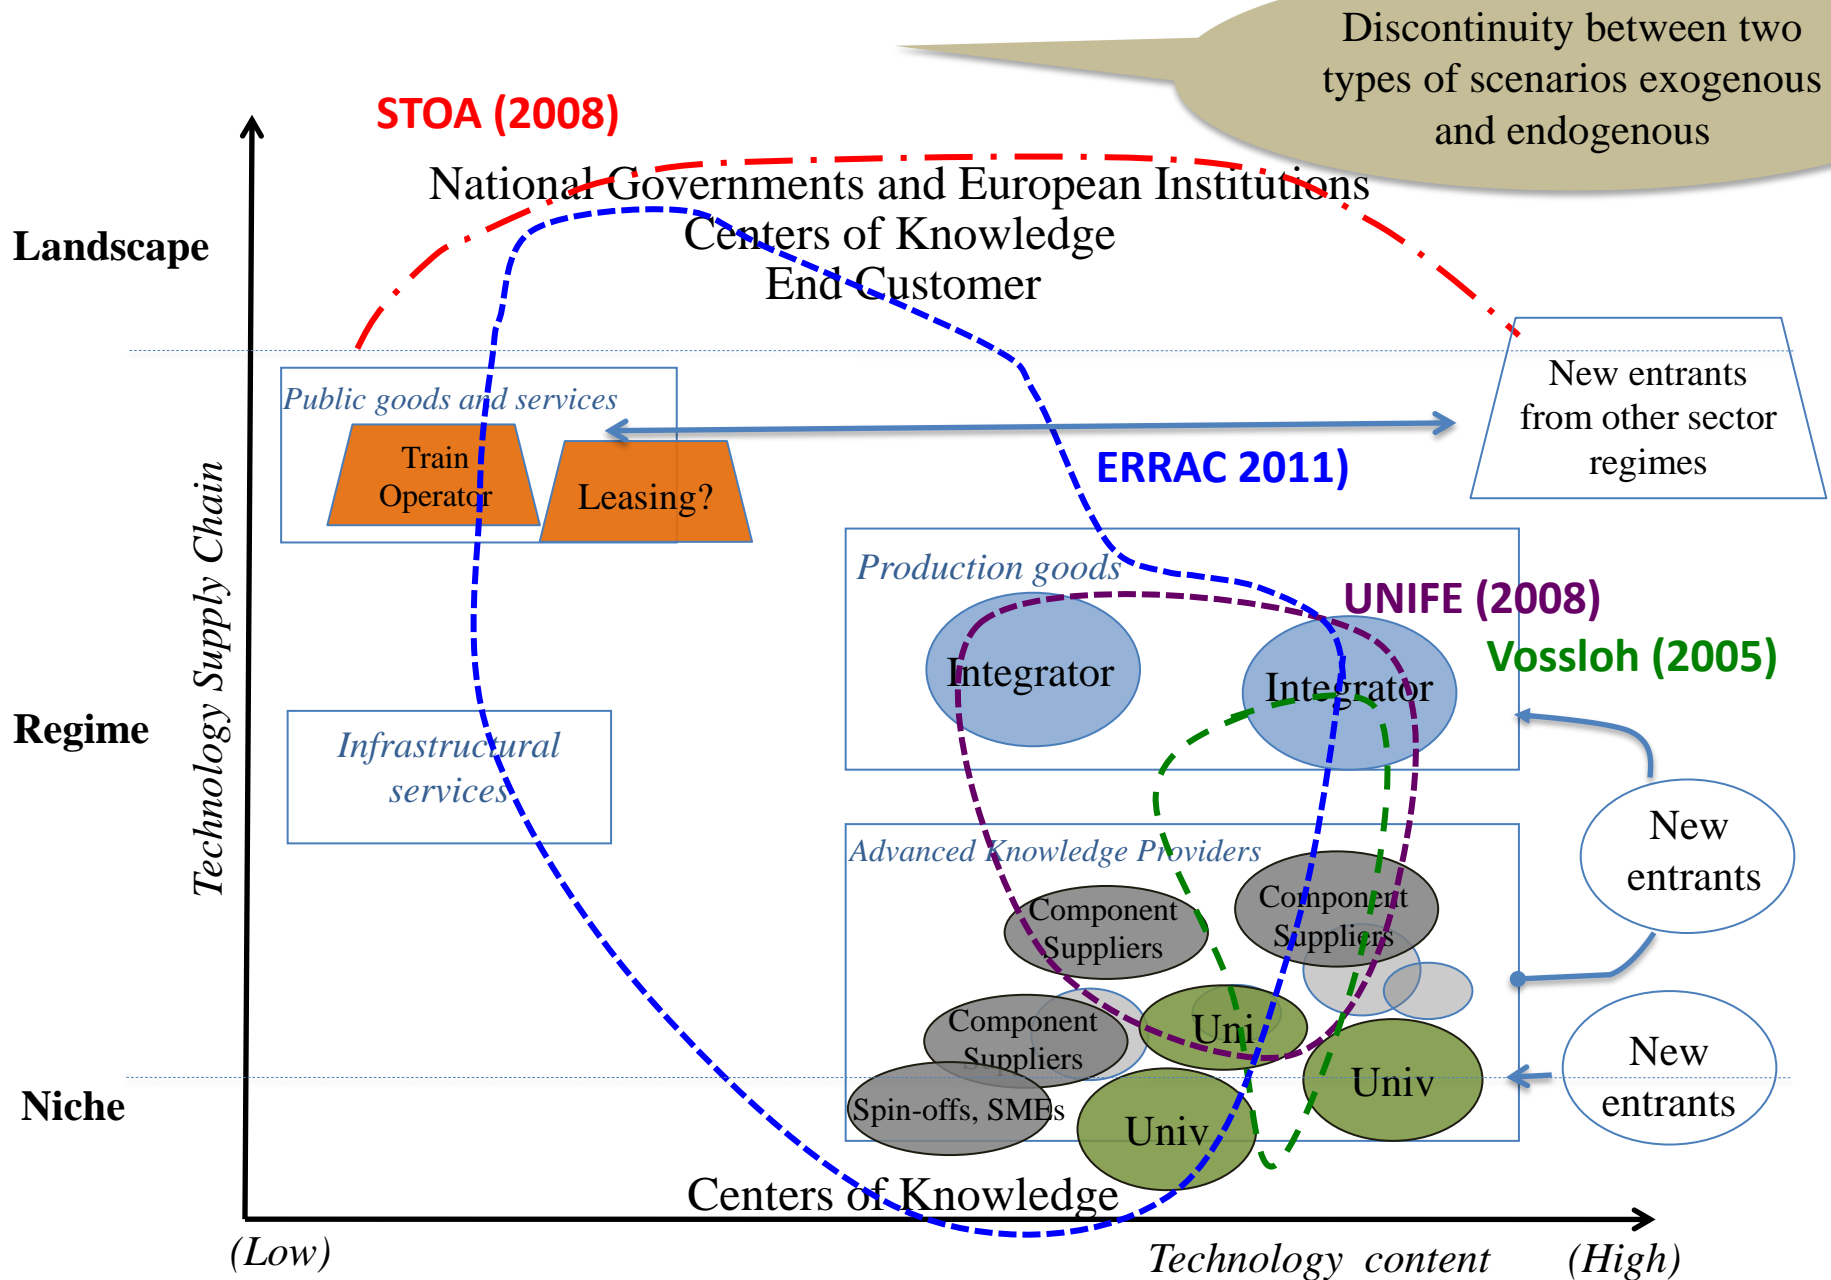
Discontinuity between two types of scenarios exogenous and endogenous

STOA (2008)

National Governments and European Institutions
Centers of Knowledge
End Customer

Landscape

Public goods and services

Train Operator

Leasing?

New entrants from other sector regimes

ERRAC 2011)

Technology Supply Chain

Production goods

UNIFE (2008)

Integrator

Integrator

Vossloh (2005)

Regime

Infrastructural services

New entrants

Advanced Knowledge Providers

Component Suppliers

Component Suppliers

Component Suppliers

Uni

Univ

Spin-offs, SMEs

Univ

New entrants

Niche

Centers of Knowledge

(Low)

Technology content

(High)